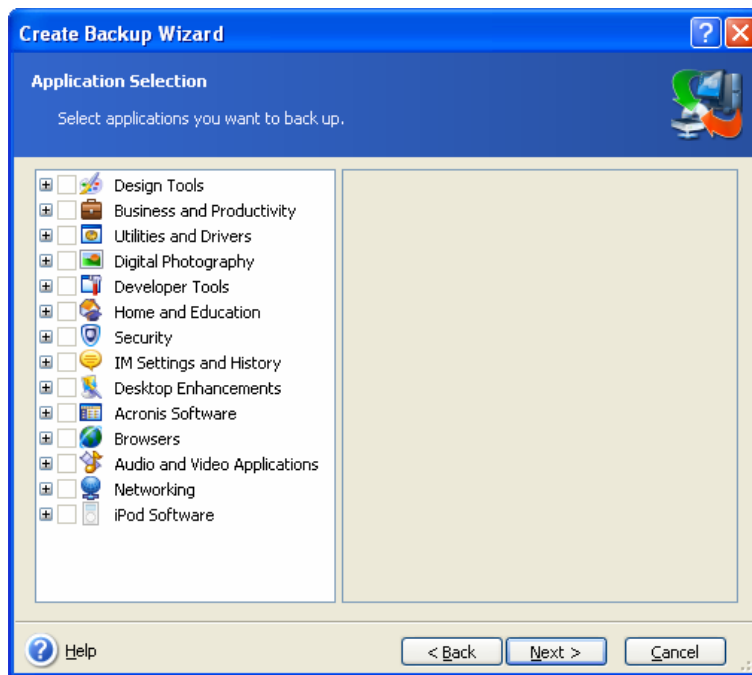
Create Backup Wizard

Application Selection

Select applications you want to back up.

Design Tools
Business and Productivity
Utilities and Drivers
Digital Photography
Developer Tools
Home and Education
Security
IM Settings and History
Desktop Enhancements
Acronis Software
Browsers
Audio and Video Applications
Networking
iPod Software

Help
< Back
Next >
Cancel